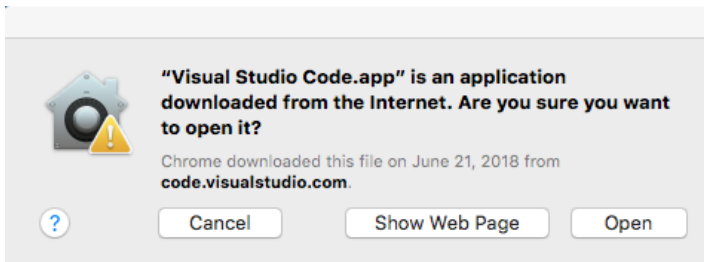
"Visual Studio Code.app" is an application downloaded from the Internet. Are you sure you want to open it?

Chrome downloaded this file on June 21, 2018 from code.visualstudio.com.

?

Cancel

Show Web Page

Open